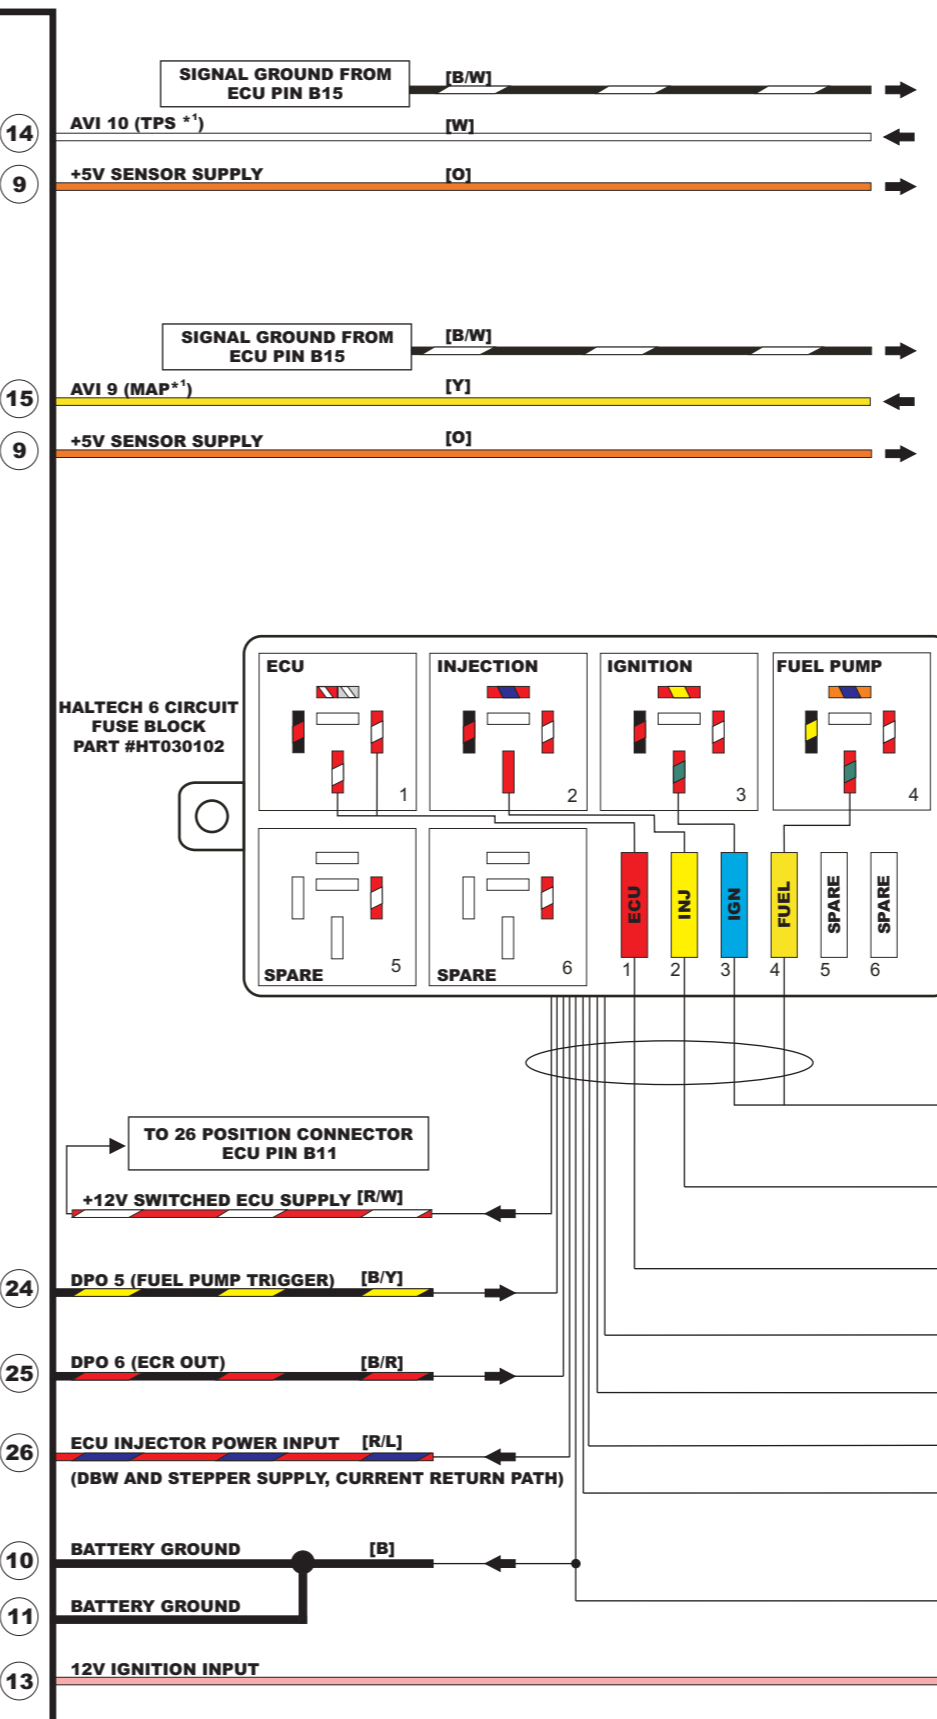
SIGNAL GROUND FROM ECU PIN B15
[B/W]
14
AVI 10 (TPS $*^1$)
[W]
9
+5V SENSOR SUPPLY
[O]

SIGNAL GROUND FROM ECU PIN B15
[B/W]
15
AVI 9 (MAP$*^1$)
[Y]
9
+5V SENSOR SUPPLY
[O]

HALTECH 6 CIRCUIT FUSE BLOCK PART #HT030102

ECU
1
INJECTION
2
IGNITION
3
FUEL PUMP
4
SPARE
5
SPARE
6
ECU
INJ
IGN
FUEL
SPARE
SPARE
1
2
3
4
5
6

TO 26 POSITION CONNECTOR ECU PIN B11
+12V SWITCHED ECU SUPPLY [R/W]
24
DPO 5 (FUEL PUMP TRIGGER)
[B/Y]
25
DPO 6 (ECR OUT)
[B/R]
26
ECU INJECTOR POWER INPUT
[R/L]
(DBW AND STEPPER SUPPLY, CURRENT RETURN PATH)
10
BATTERY GROUND
[B]
11
BATTERY GROUND
13
12V IGNITION INPUT